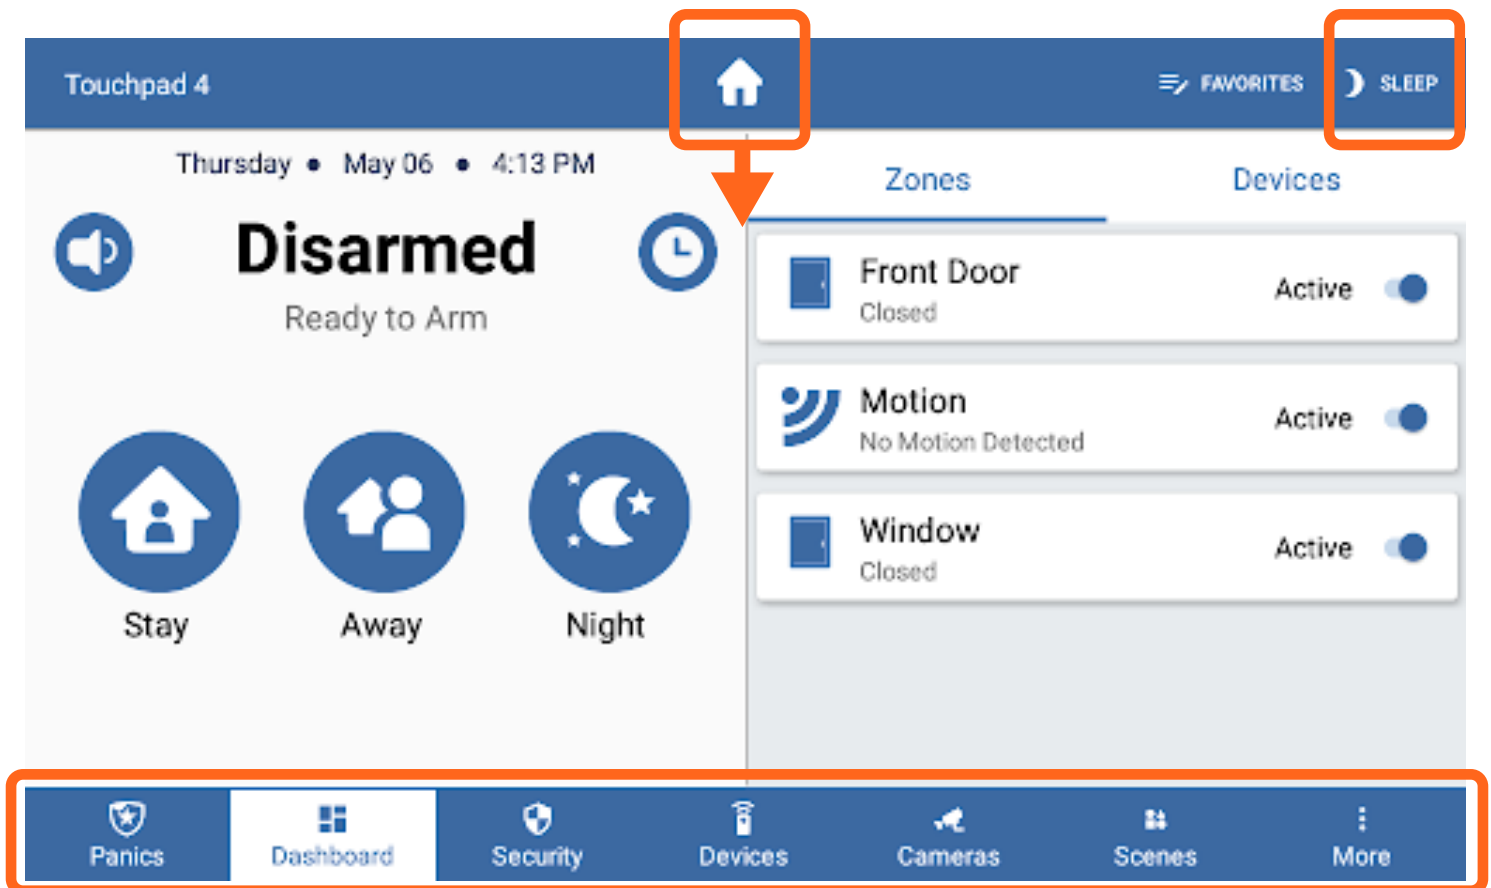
Touchpad 4

FAVORITES SLEEP

Thursday • May 06 • 4:13 PM

Disarmed

Ready to Arm

Stay Away Night

Zones Devices

Front Door
Closed
Active

Motion
No Motion Detected
Active

Window
Closed
Active

Panics Dashboard Security Devices Cameras Scenes More